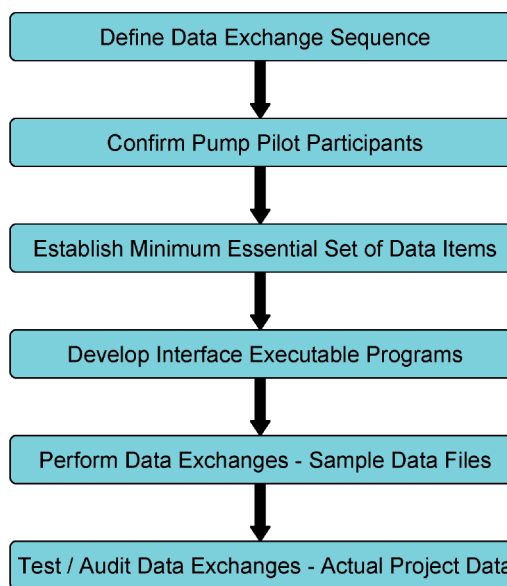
Define Data Exchange Sequence

Confirm Pump Pilot Participants

Establish Minimum Essential Set of Data Items

Develop Interface Executable Programs

Perform Data Exchanges - Sample Data Files

Test / Audit Data Exchanges - Actual Project Data